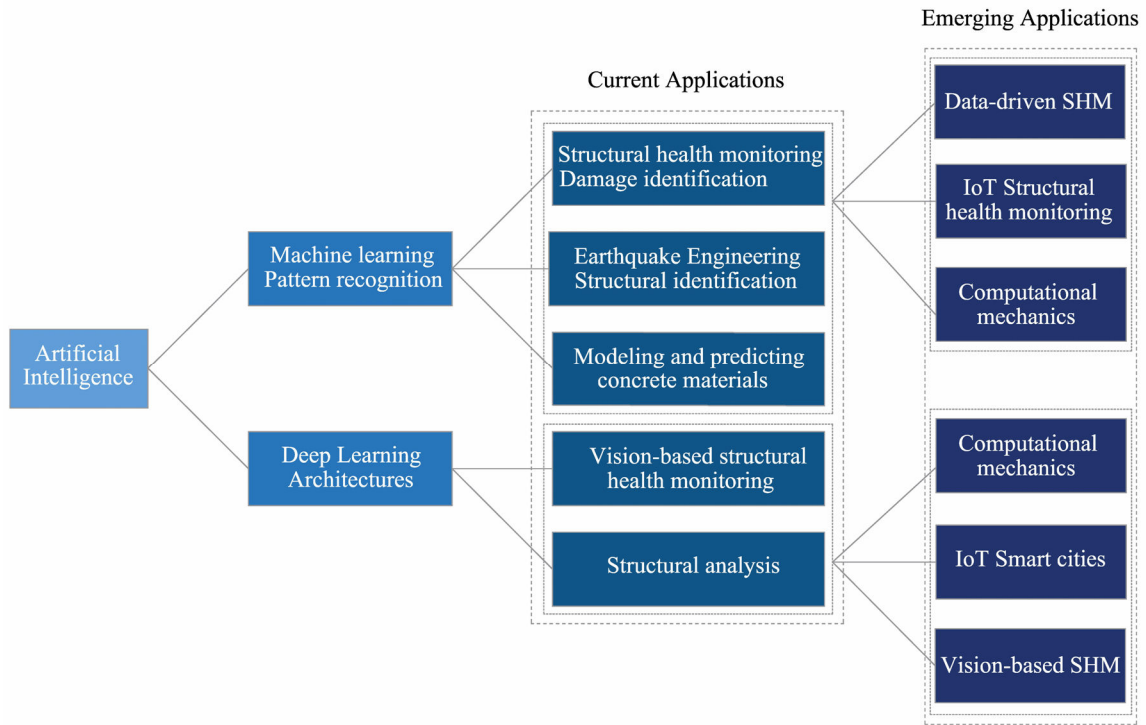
Emerging Applications

Current Applications

Artificial Intelligence

Machine learning Pattern recognition

Deep Learning Architectures

Structural health monitoring Damage identification

Earthquake Engineering Structural identification

Modeling and predicting concrete materials

Vision-based structural health monitoring

Structural analysis

Data-driven SHM

IoT Structural health monitoring

Computational mechanics

Computational mechanics

IoT Smart cities

Vision-based SHM